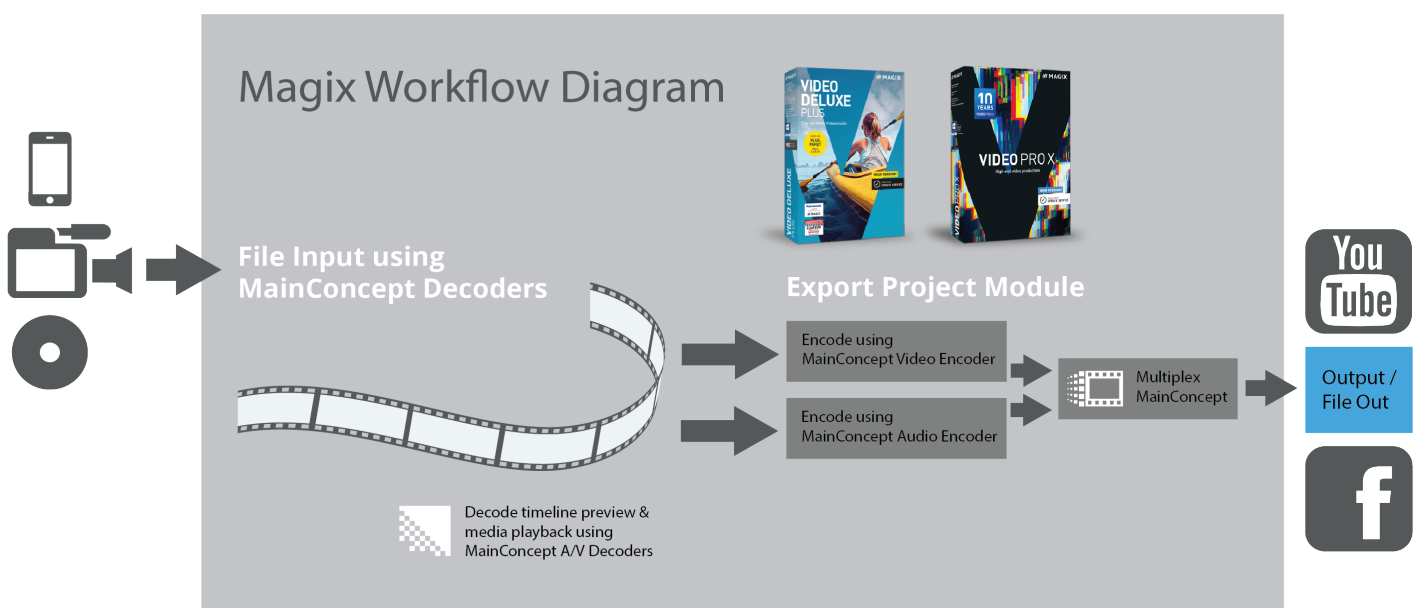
Magix Workflow Diagram

MAGIX
VIDEO DELUXE PLUS

MAGIX
10 YEARS
VIDEO PRO X

File Input using MainConcept Decoders

Export Project Module

Encode using MainConcept Video Encoder

Encode using MainConcept Audio Encoder

Multiplex MainConcept

You Tube

Output / File Out

f

Decode timeline preview & media playback using MainConcept A/V Decoders